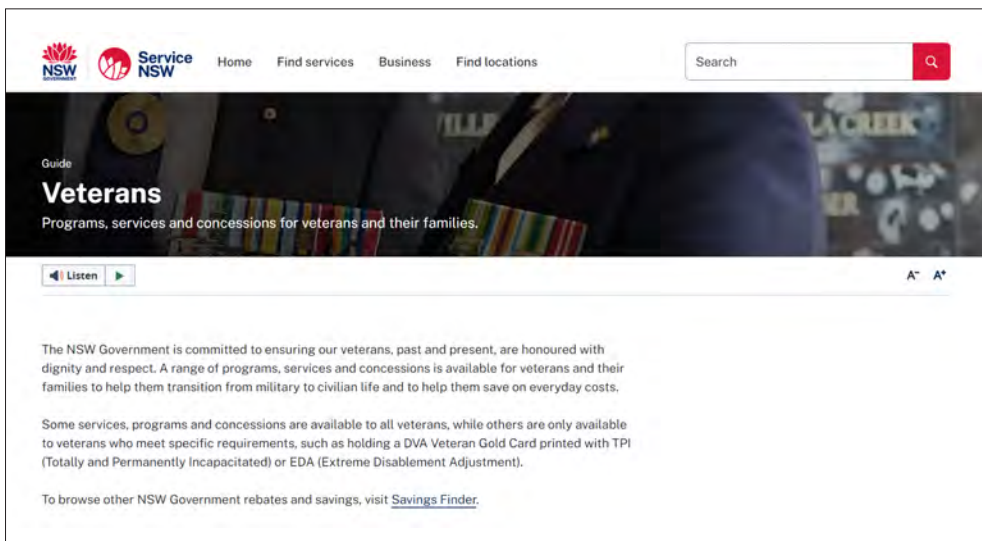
NSW GOVERNMENT

Service NSW

Home Find services Business Find locations

Search

Guide

Veterans

Programs, services and concessions for veterans and their families.

Listen

A⁻ A⁺

The NSW Government is committed to ensuring our veterans, past and present, are honoured with dignity and respect. A range of programs, services and concessions is available for veterans and their families to help them transition from military to civilian life and to help them save on everyday costs.

Some services, programs and concessions are available to all veterans, while others are only available to veterans who meet specific requirements, such as holding a DVA Veteran Gold Card printed with TPI (Totally and Permanently Incapacitated) or EDA (Extreme Disablement Adjustment).

To browse other NSW Government rebates and savings, visit Savings Finder.